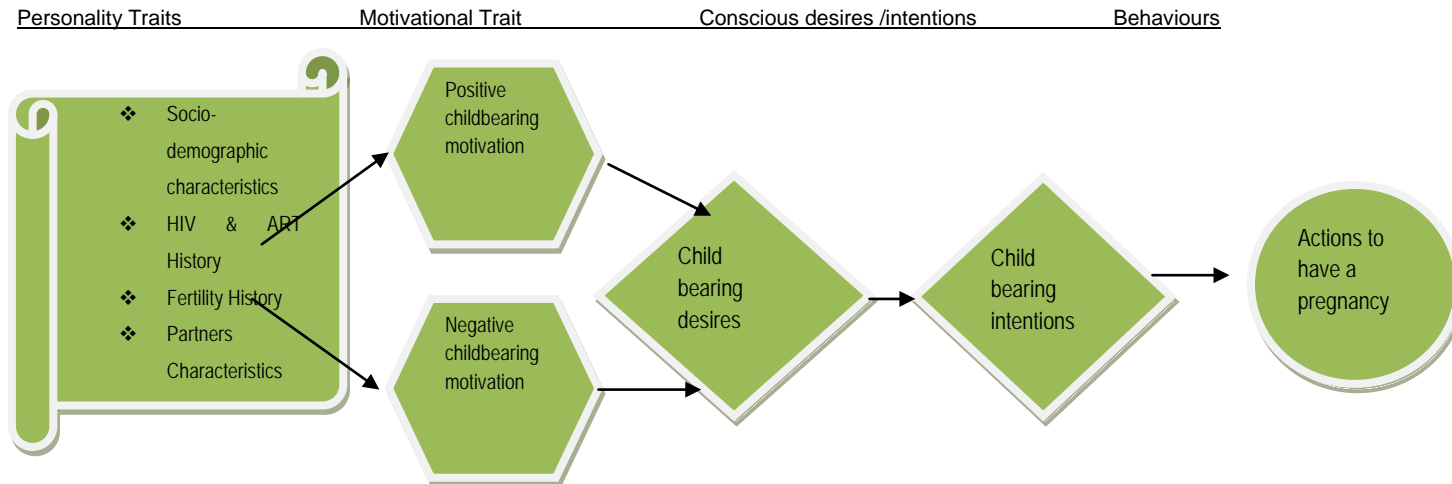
Personality Traits Motivational Trait Conscious desires /intentions Behaviours

❖ Socio-demographic characteristics
❖ HIV & ART History
❖ Fertility History
❖ Partners Characteristics

Positive childbearing motivation

Negative childbearing motivation

Child bearing desires

Child bearing intentions

Actions to have a pregnancy